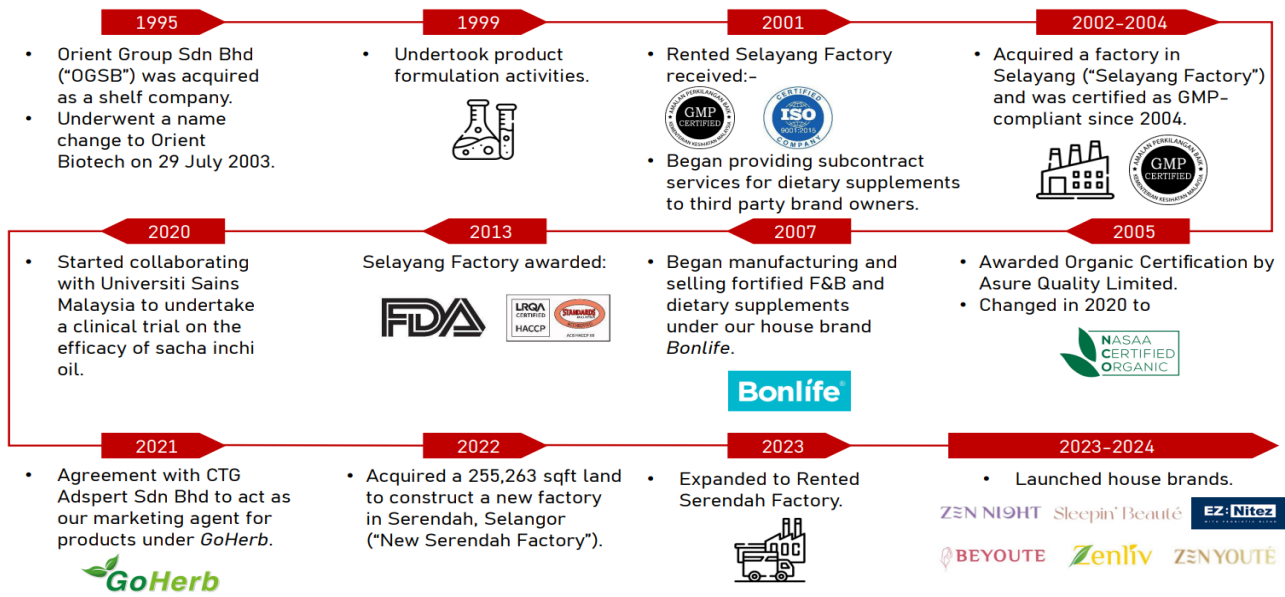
1995

- Orient Group Sdn Bhd ("OGSB") was acquired as a shelf company.
- Underwent a name change to Orient Biotech on 29 July 2003.

1999

- Undertook product formulation activities.

2001

- Rented Selayang Factory received:-

AMALAN PERKILANGAN BAIK GMP CERTIFIED KEMENTERIAN KESIHATAN MALAYSIA

CERTIFIED ISO 9001:2015 COMPANY

- Began providing subcontract services for dietary supplements to third party brand owners.

2002-2004

- Acquired a factory in Selayang ("Selayang Factory") and was certified as GMP-compliant since 2004.

AMALAN PERKILANGAN BAIK GMP CERTIFIED KEMENTERIAN KESIHATAN MALAYSIA

2020

- Started collaborating with Universiti Sains Malaysia to undertake a clinical trial on the efficacy of sacha inchi oil.

2013

Selayang Factory awarded:

FDA

LRQA CERTIFIED HACCP

STANDARDS

2007

- Began manufacturing and selling fortified F&B and dietary supplements under our house brand Bonlife.

Bonlife

2005

- Awarded Organic Certification by Asure Quality Limited.
- Changed in 2020 to

NASAA CERTIFIED ORGANIC

2021

- Agreement with CTG Adspert Sdn Bhd to act as our marketing agent for products under GoHerb.

GoHerb

2022

- Acquired a 255,263 sqft land to construct a new factory in Serendah, Selangor ("New Serendah Factory").

2023

- Expanded to Rented Serendah Factory.

OC

2023-2024

- Launched house brands.

ZEN NIGHT Sleepin' Beauté EZ:Nitez

BEYOUTE Zenliv ZEN YOUTÉ